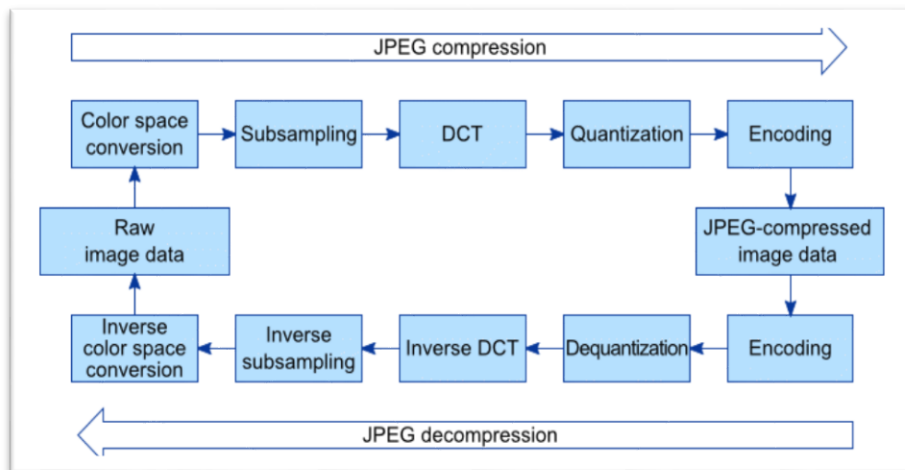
JPEG compression

Color space conversion

Subsampling

DCT

Quantization

Encoding

Raw image data

JPEG-compressed image data

Inverse color space conversion

Inverse subsampling

Inverse DCT

Dequantization

Encoding

JPEG decompression